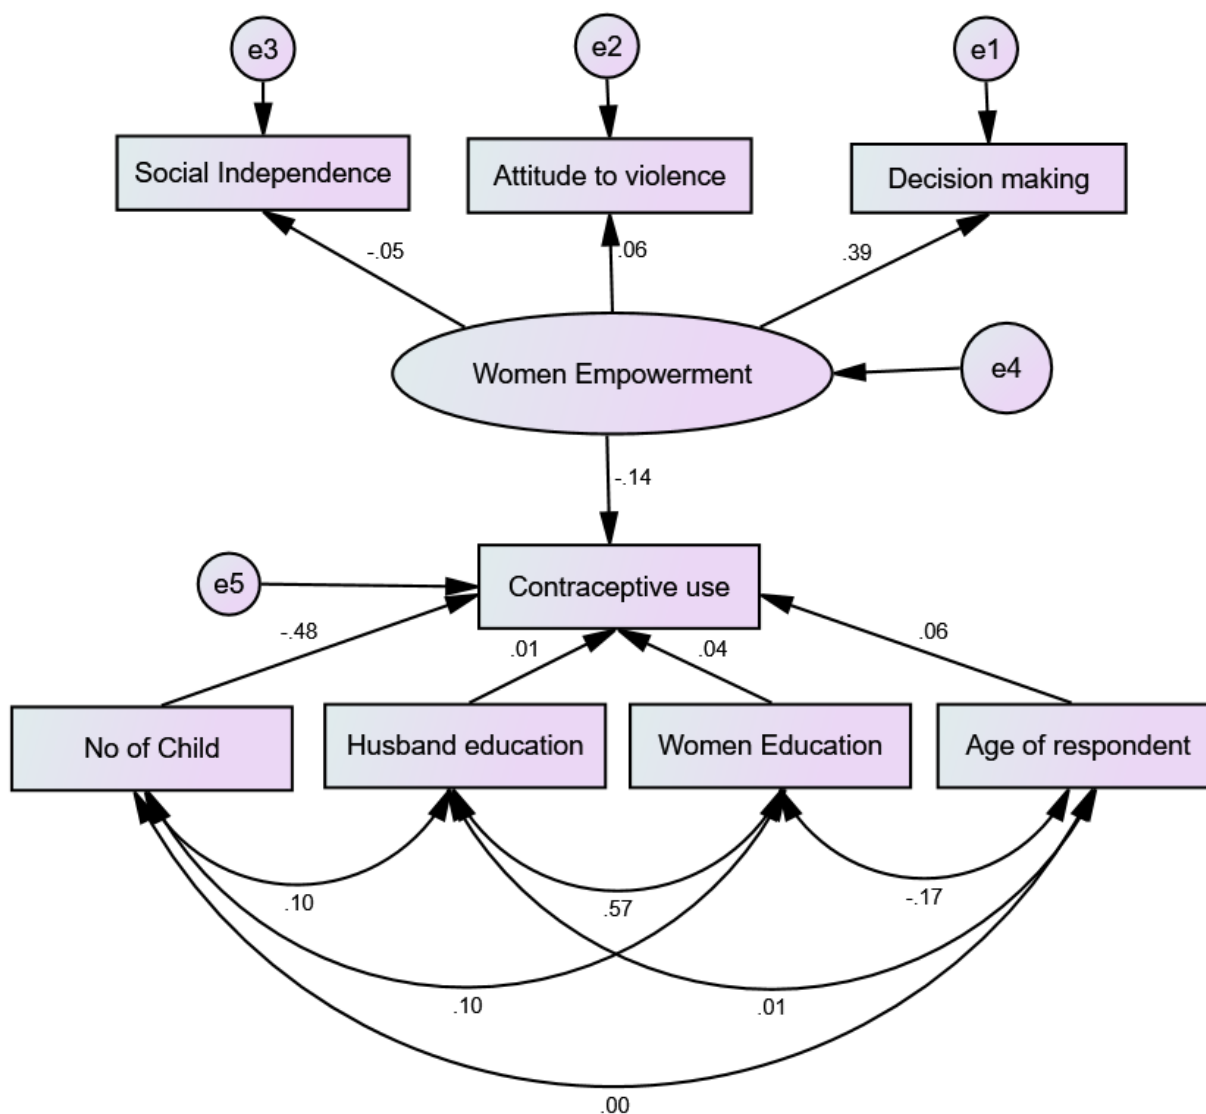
e3

e2

e1

Social Independence

Attitude to violence

Decision making

-.05

.06

.39

Women Empowerment

e4

-.14

e5

Contraceptive use

-.48

.01

.04

.06

No of Child

Husband education

Women Education

Age of respondent

.10

.57

-.17

.10

.01

.00